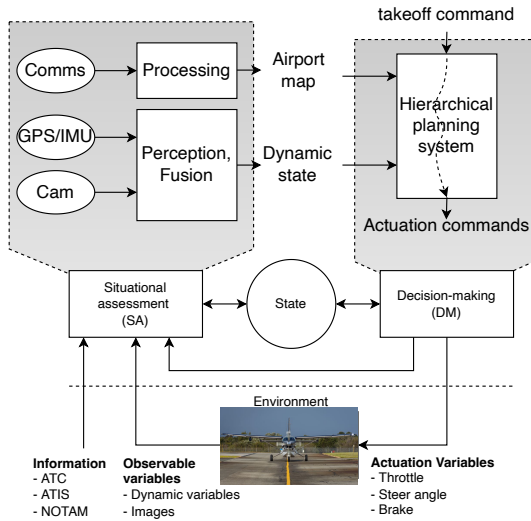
takeoff command

Comms

Processing

Airport map

GPS/IMU

Perception, Fusion

Dynamic state

Cam

Hierarchical planning system

Actuation commands

Situational assessment (SA)

State

Decision-making (DM)

Environment

Information
- ATC
- ATIS
- NOTAM

Observable variables
- Dynamic variables
- Images

Actuation Variables
- Throttle
- Steer angle
- Brake